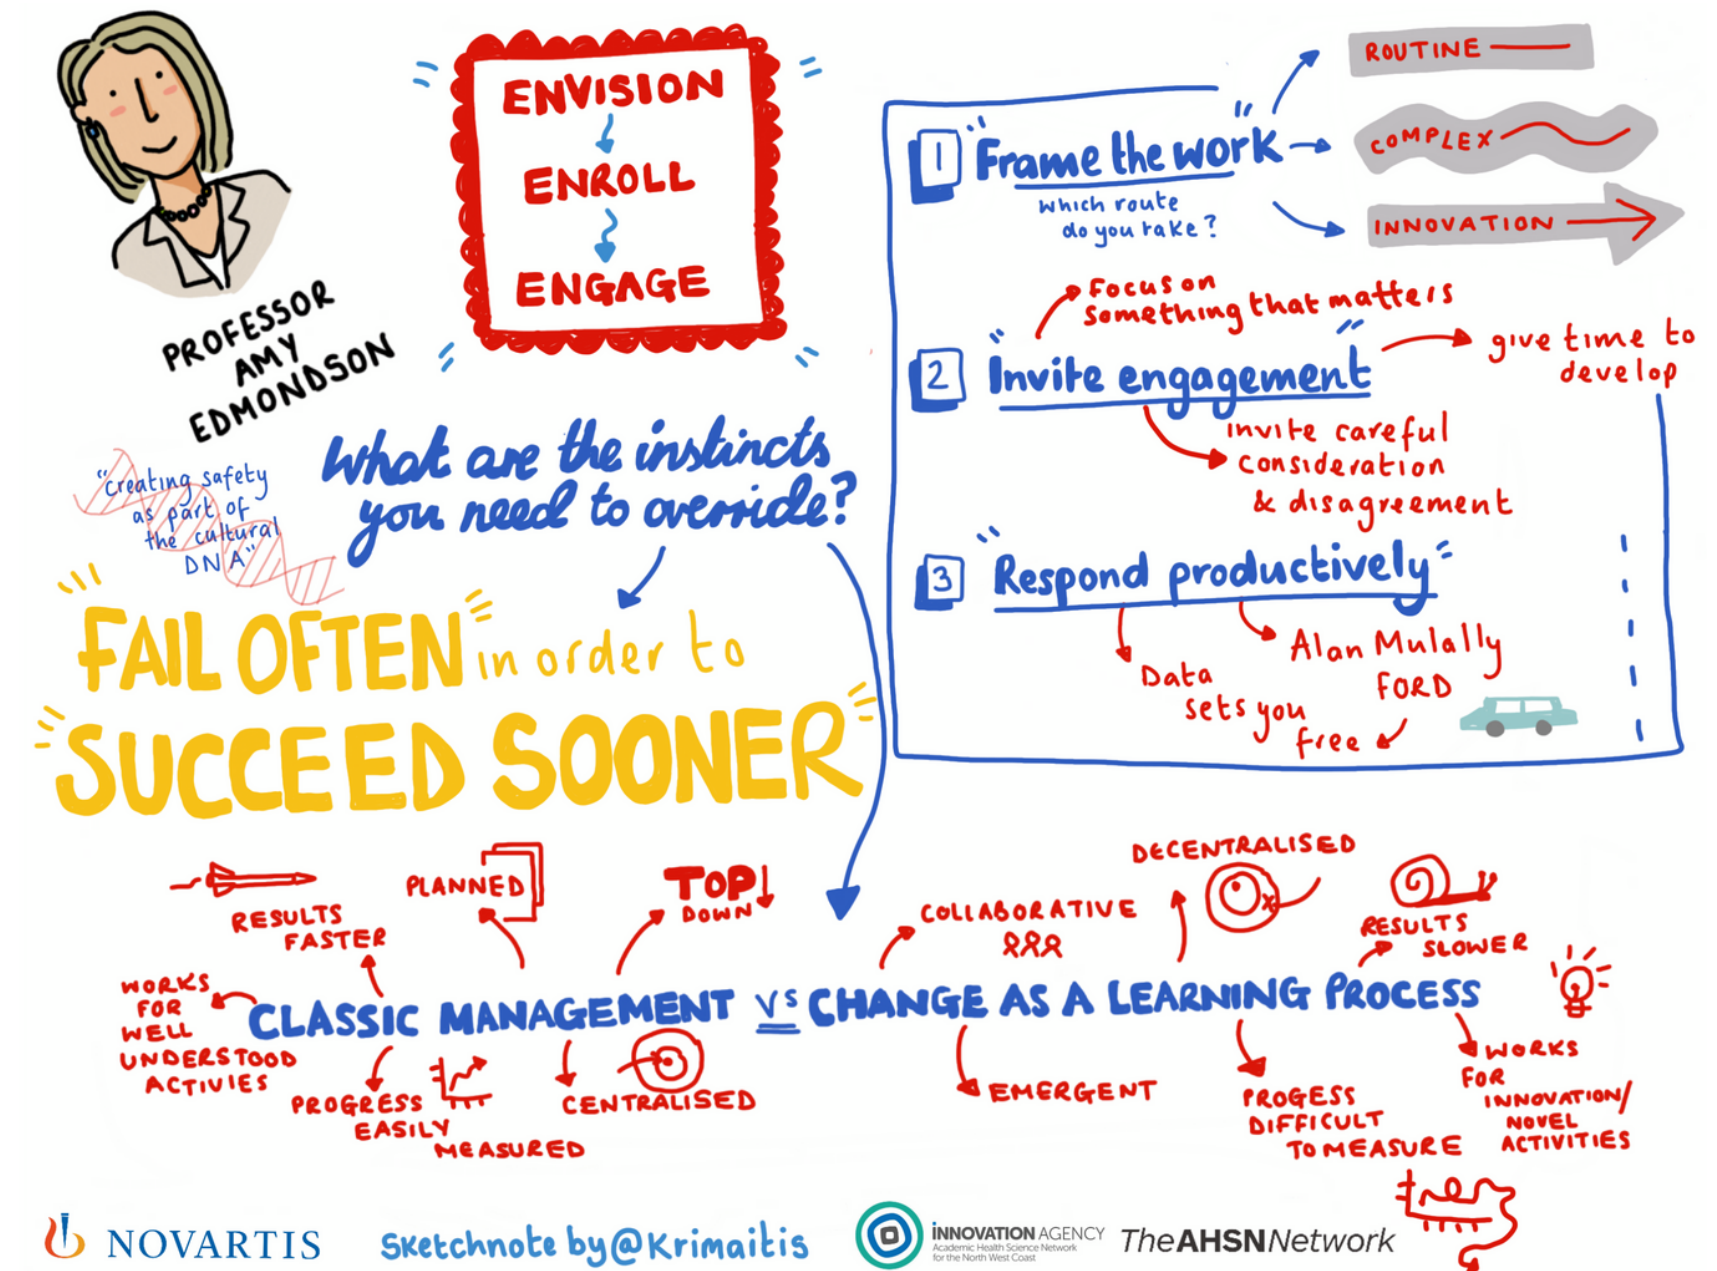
PROFESSOR AMY EDMONDSON

ENVISION
ENROLL
ENGAGE

1 "Frame the work"
which route do you take?
ROUTINE
COMPLEX
INNOVATION

Focus on something that matters
2 "Invite engagement"
give time to develop
invite careful consideration & disagreement

3 "Respond productively"
Data sets you free
Alan Mulally FORD

"creating safety as part of the cultural DNA"

What are the instincts you need to override?

"FAIL OFTEN in order to SUCCEED SOONER"

RESULTS FASTER
PLANNED
TOP DOWN
WORKS FOR WELL UNDERSTOOD ACTIVIES
CLASSIC MANAGEMENT VS CHANGE AS A LEARNING PROCESS
PROGRESS EASILY MEASURED
CENTRALISED
COLLABORATIVE
DECENTRALISED
RESULTS SLOWER
EMERGENT
PROGESS DIFFICULT TO MEASURE
WORKS FOR INNOVATION/ NOVEL ACTIVITIES

NOVARTIS
Sketchnote by @Krimaitis
INNOVATION AGENCY
Academic Health Science Network for the North West Coast
TheAHSNNetwork